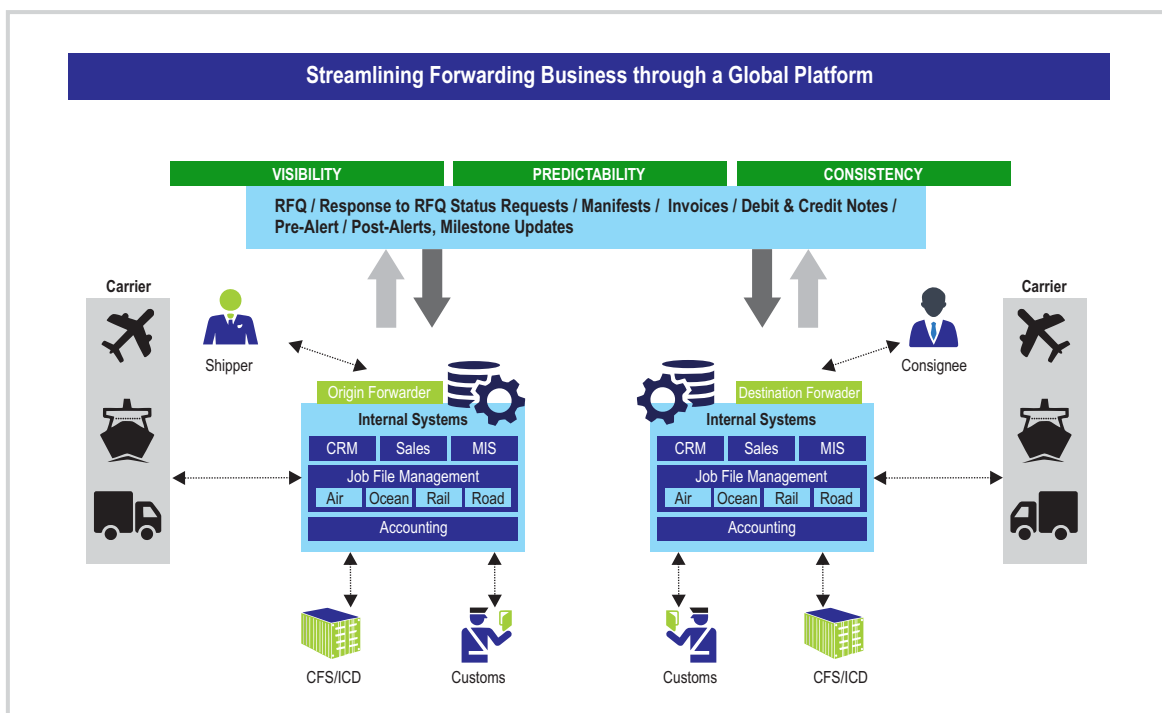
Streamlining Forwarding Business through a Global Platform

VISIBILITY

PREDICTABILITY

CONSISTENCY

RFQ / Response to RFQ Status Requests / Manifests / Invoices / Debit & Credit Notes / Pre-Alert / Post-Alerts, Milestone Updates

Carrier

Shipper

Origin Forwarder

Internal Systems

CRM

Sales

MIS

Job File Management

Air

Ocean

Rail

Road

Accounting

CFS/ICD

Customs

Destination Forwader

Internal Systems

CRM

Sales

MIS

Job File Management

Air

Ocean

Rail

Road

Accounting

Consignee

Carrier

Customs

CFS/ICD